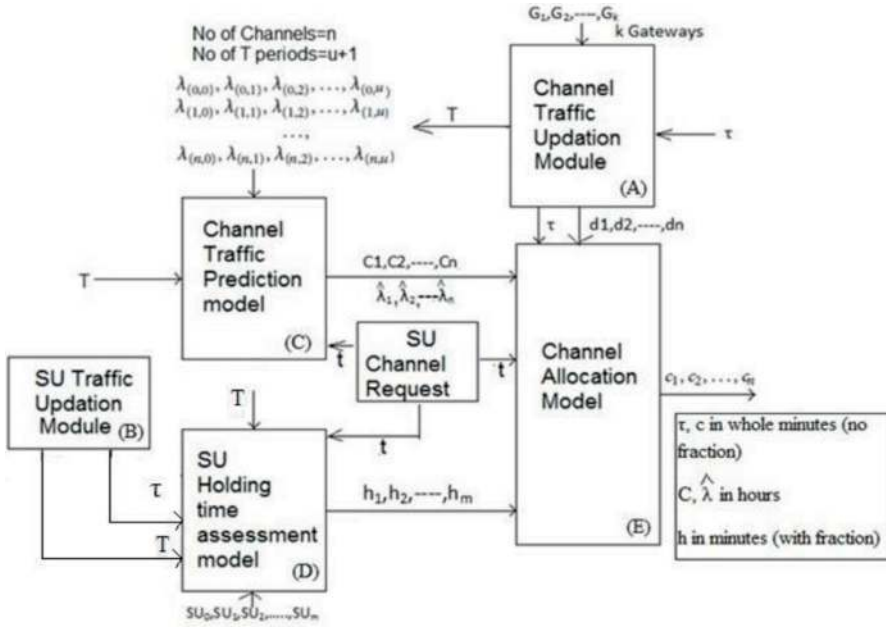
No of Channels=n
No of T periods=u+1

$\lambda_{(0,0)}, \lambda_{(0,1)}, \lambda_{(0,2)}, \ldots, \lambda_{(0,u)}$
$\lambda_{(1,0)}, \lambda_{(1,1)}, \lambda_{(1,2)}, \ldots, \lambda_{(1,u)}$
$\ldots,$
$\lambda_{(n,0)}, \lambda_{(n,1)}, \lambda_{(n,2)}, \ldots, \lambda_{(n,u)}$

$G_1, G_2, ----, G_k$
k Gateways

T

Channel Traffic Updation Module
(A)

τ

τ
d1,d2,----,dn

T

Channel Traffic Prediction model
(C)

C1,C2,----,Cn
$\hat{\lambda}_1, \hat{\lambda}_2, --- \hat{\lambda}_n$

t

SU Channel Request

t

Channel Allocation Model
(E)

$c_1, c_2, \ldots, c_n$

SU Traffic Updation Module (B)

T

t

τ

T

SU Holding time assessment model
(D)

$h_1, h_2, ----, h_m$

$SU_0, SU_1, SU_2, ......, SU_m$

τ, c in whole minutes (no fraction)
C, $\hat{\lambda}$ in hours
h in minutes (with fraction)